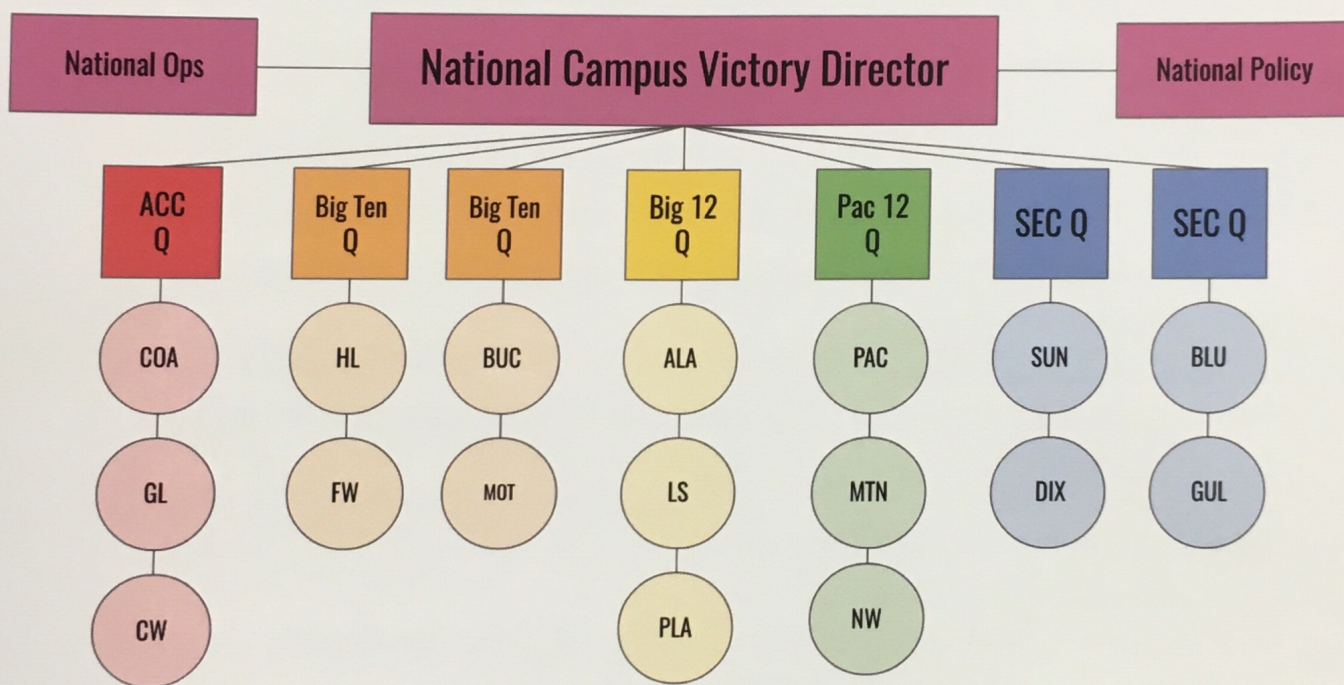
National Ops

National Campus Victory Director

National Policy

ACC Q

COA

GL

CW

Big Ten Q

HL

FW

Big Ten Q

BUC

MOT

Big 12 Q

ALA

LS

PLA

Pac 12 Q

PAC

MTN

NW

SEC Q

SUN

DIX

SEC Q

BLU

GUL